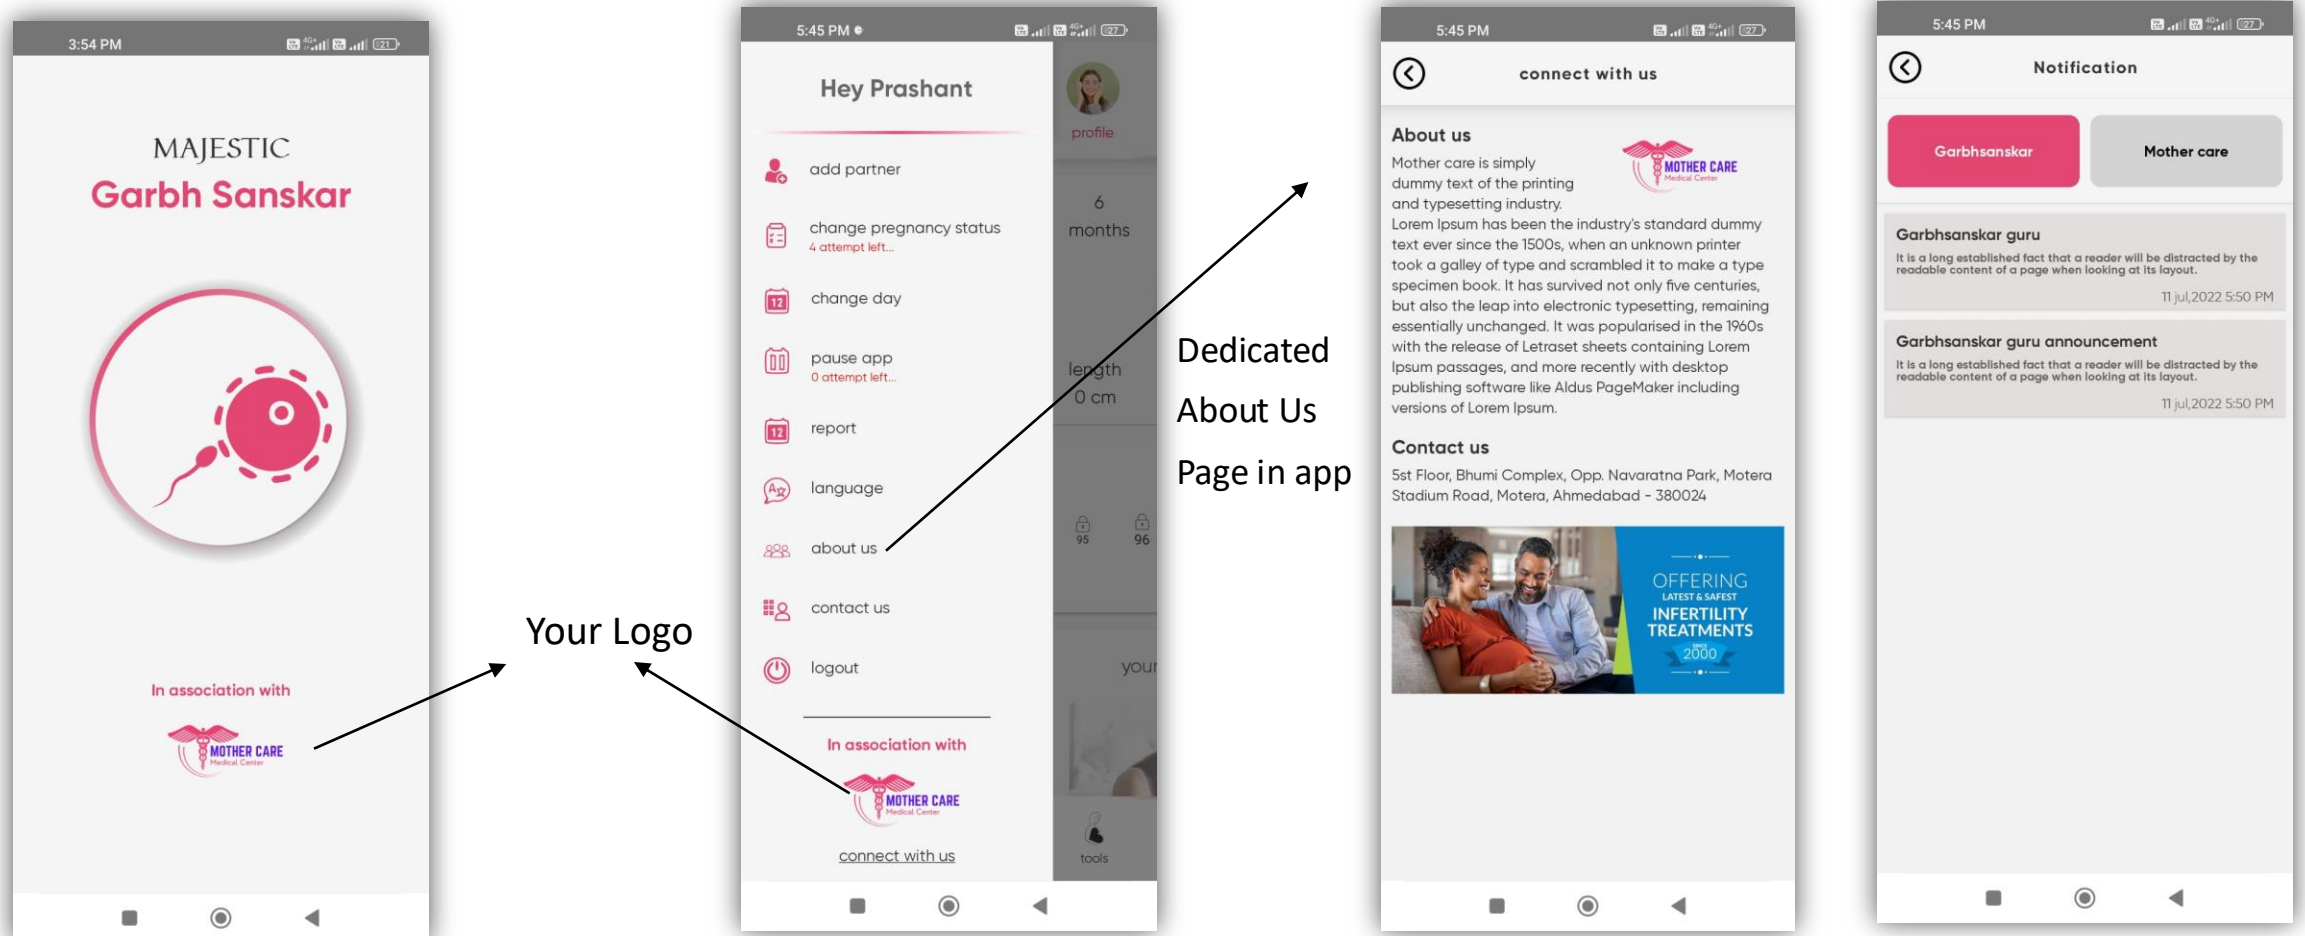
3:54 PM

MAJESTIC
Garbh Sanskar

In association with

MOTHER CARE
Medical Center

Your Logo

5:45 PM

Hey Prashant

profile

add partner

change pregnancy status
4 attempt left...

change day

pause app
0 attempt left...

report

language

about us

contact us

logout

In association with

MOTHER CARE
Medical Center

connect with us

6
months

length
0 cm

95 96

your

tools

Dedicated
About Us
Page in app

5:45 PM

connect with us

About us

MOTHER CARE
Medical Center

Mother care is simply dummy text of the printing and typesetting industry. Lorem Ipsum has been the industry's standard dummy text ever since the 1500s, when an unknown printer took a galley of type and scrambled it to make a type specimen book. It has survived not only five centuries, but also the leap into electronic typesetting, remaining essentially unchanged. It was popularised in the 1960s with the release of Letraset sheets containing Lorem Ipsum passages, and more recently with desktop publishing software like Aldus PageMaker including versions of Lorem Ipsum.

Contact us

5st Floor, Bhumi Complex, Opp. Navaratna Park, Motera Stadium Road, Motera, Ahmedabad - 380024

OFFERING
LATEST & SAFEST
INFERTILITY
TREATMENTS
SINCE
2000

5:45 PM

Notification

Garbhsanskar

Mother care

Garbhsanskar guru
It is a long established fact that a reader will be distracted by the readable content of a page when looking at its layout.
11 jul,2022 5:50 PM

Garbhsanskar guru announcement
It is a long established fact that a reader will be distracted by the readable content of a page when looking at its layout.
11 jul,2022 5:50 PM